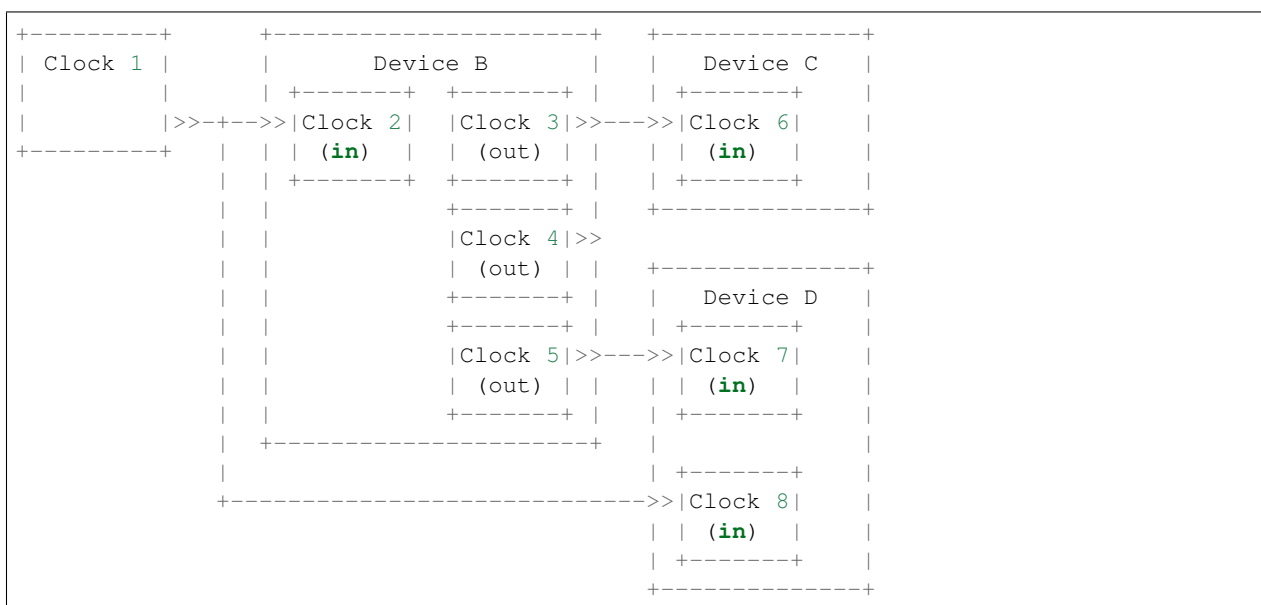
+---------+       +---------------------+   +-------------+
| Clock 1 |       |       Device B      |   |   Device C  |
|         |       | +-------+ +-------+ |   | +-------+   |
|         |>>-+-->>|Clock 2| |Clock 3|>>--->>|Clock 6|   |
+---------+   |   | | (in)  | | (out) | |   | | (in)  |   |
              |   | +-------+ +-------+ |   | +-------+   |
              |   |           +-------+ |   +-------------+
              |   |           |Clock 4|>>
              |   |           | (out) | |   +-------------+
              |   |           +-------+ |   |   Device D  |
              |   |           +-------+ |   | +-------+   |
              |   |           |Clock 5|>>--->>|Clock 7|   |
              |   |           | (out) | |   | | (in)  |   |
              |   |           +-------+ |   | +-------+   |
              |   +---------------------+   |             |
              |                             | +-------+   |
              +--------------------------->>|Clock 8|   |
                                            | | (in)  |   |
                                            | +-------+   |
                                            +-------------+